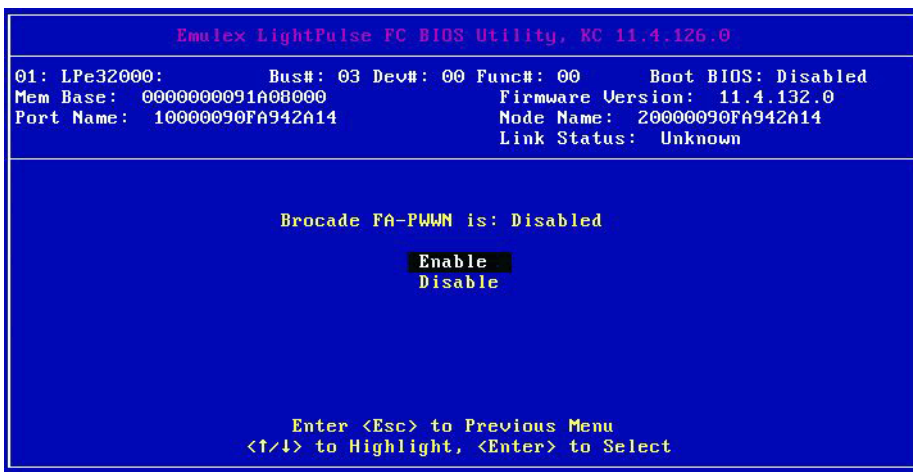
Emulex LightPulse FC BIOS Utility, KC 11.4.126.0

01: LPe32000: Bus#: 03 Dev#: 00 Func#: 00 Boot BIOS: Disabled
Mem Base: 0000000091A08000 Firmware Version: 11.4.132.0
Port Name: 10000090FA942A14 Node Name: 20000090FA942A14
Link Status: Unknown

Brocade FA-PWWN is: Disabled

Enable
Disable

Enter <Esc> to Previous Menu
<↑/↓> to Highlight, <Enter> to Select